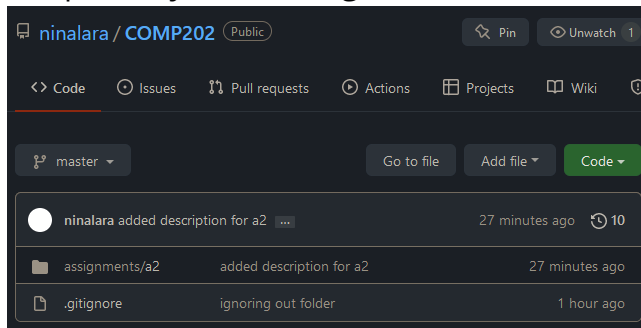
ninalara / COMP202 Public

Pin

Unwatch 1

Code

Issues

Pull requests

Actions

Projects

Wiki

master

Go to file

Add file

Code

ninalara added description for a2 ...

27 minutes ago

10

assignments/a2

added description for a2

27 minutes ago

.gitignore

ignoring out folder

1 hour ago